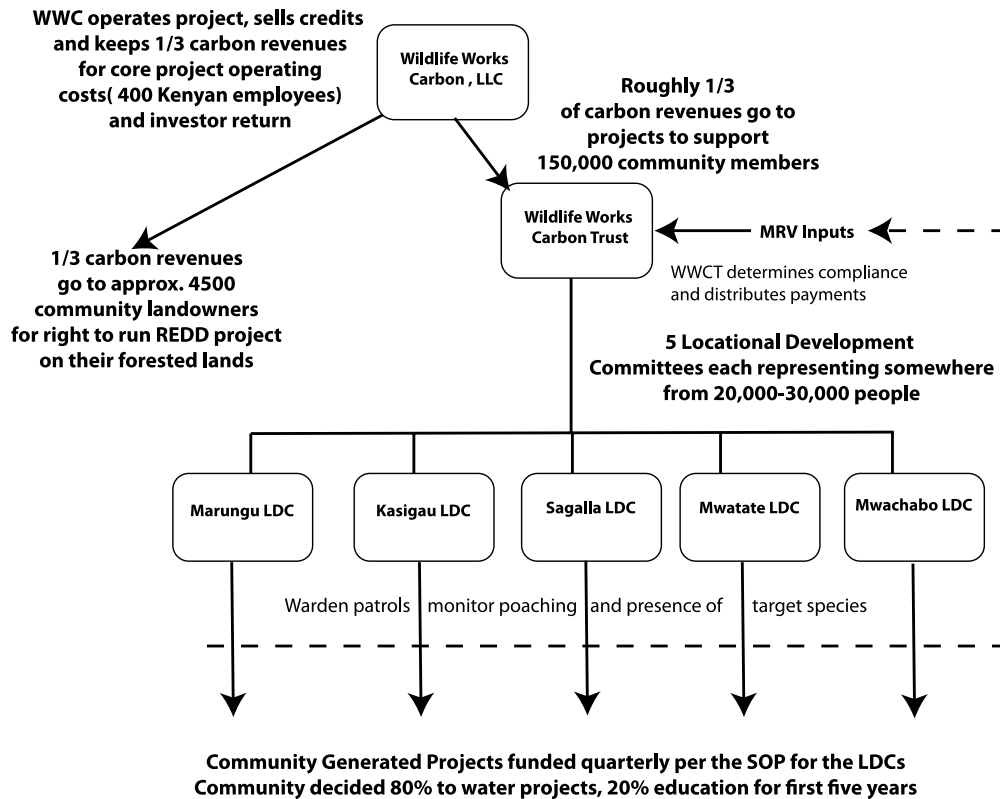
WWC operates project, sells credits and keeps 1/3 carbon revenues for core project operating costs( 400 Kenyan employees) and investor return

Wildlife Works Carbon , LLC

Roughly 1/3 of carbon revenues go to projects to support 150,000 community members

Wildlife Works Carbon Trust

MRV Inputs

WWCT determines compliance and distributes payments

1/3 carbon revenues go to approx. 4500 community landowners for right to run REDD project on their forested lands

5 Locational Development Committees each representing somewhere from 20,000-30,000 people

Marungu LDC

Kasigau LDC

Sagalla LDC

Mwatate LDC

Mwachabo LDC

Warden patrols monitor poaching and presence of target species

Community Generated Projects funded quarterly per the SOP for the LDCs
Community decided 80% to water projects, 20% education for first five years